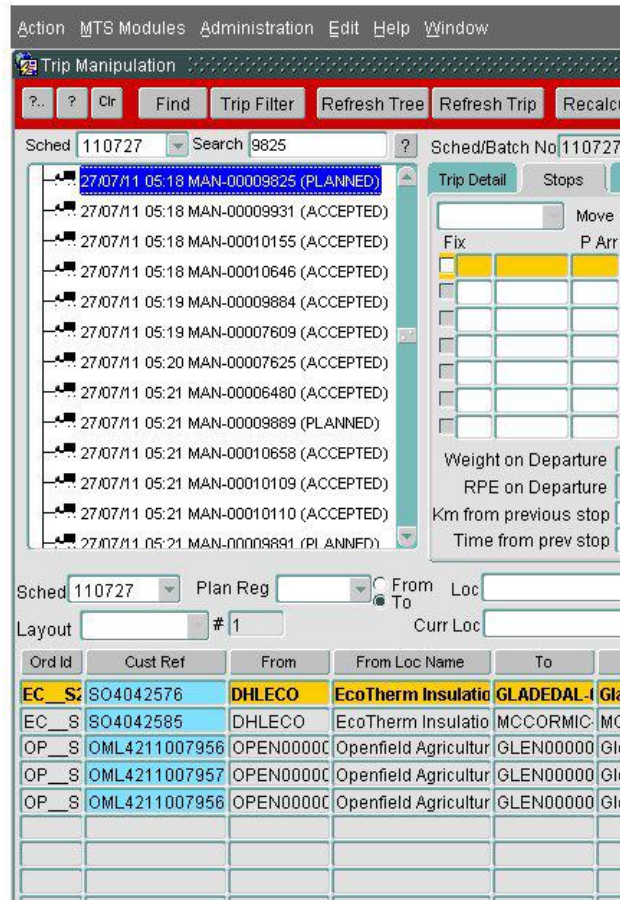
Action MTS Modules Administration Edit Help Window

Trip Manipulation

?.. ? Clr Find Trip Filter Refresh Tree Refresh Trip Recalc

Sched 110727 Search 9825 ? Sched/Batch No 110727

27/07/11 05:18 MAN-00009825 (PLANNED)
27/07/11 05:18 MAN-00009931 (ACCEPTED)
27/07/11 05:18 MAN-00010155 (ACCEPTED)
27/07/11 05:18 MAN-00010646 (ACCEPTED)
27/07/11 05:19 MAN-00009884 (ACCEPTED)
27/07/11 05:19 MAN-00007609 (ACCEPTED)
27/07/11 05:20 MAN-00007625 (ACCEPTED)
27/07/11 05:21 MAN-00006480 (ACCEPTED)
27/07/11 05:21 MAN-00009889 (PLANNED)
27/07/11 05:21 MAN-00010658 (ACCEPTED)
27/07/11 05:21 MAN-00010109 (ACCEPTED)
27/07/11 05:21 MAN-00010110 (ACCEPTED)
27/07/11 05:21 MAN-00009891 (PLANNED)

Trip Detail Stops

Move

Fix P Arr

Weight on Departure
RPE on Departure
Km from previous stop
Time from prev stop

Sched 110727 Plan Reg From To Loc

Layout # 1 Curr Loc

| Ord Id | Cust Ref | From | From Loc Name | To | |
|---|---|---|---|---|---|
| EC__S2 | SO4042576 | DHLECO | EcoTherm Insulatio | GLADEDAL-( | Gla |
| EC__S | SO4042585 | DHLECO | EcoTherm Insulatio | MCCORMIC- | MC |
| OP__S | OML4211007956 | OPEN0000C | Openfield Agricultur | GLEN00000 | Gl |
| OP__S | OML4211007957 | OPEN0000C | Openfield Agricultur | GLEN00000 | Gl |
| OP__S | OML4211007956 | OPEN0000C | Openfield Agricultur | GLEN00000 | Gl |